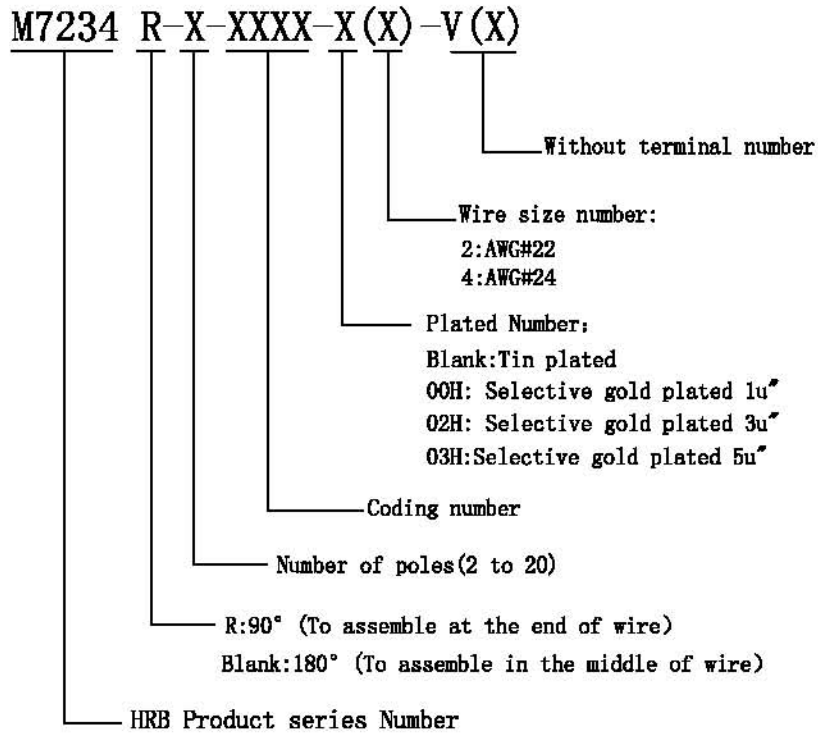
M7234 R-X-XXXX-X(X)-V(X)

Without terminal number

Wire size number:
2:AWG#22
4:AWG#24

Plated Number:
Blank:Tin plated
00H: Selective gold plated 1u"
02H: Selective gold plated 3u"
03H:Selective gold plated 5u"

Coding number

Number of poles(2 to 20)

R:90° (To assemble at the end of wire)
Blank:180° (To assemble in the middle of wire)

HRB Product series Number